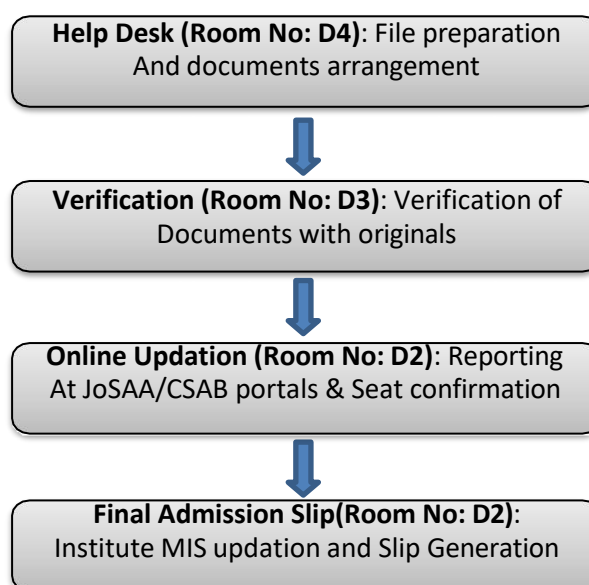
Help Desk (Room No: D4): File preparation And documents arrangement

Verification (Room No: D3): Verification of Documents with originals

Online Updation (Room No: D2): Reporting At JoSAA/CSAB portals & Seat confirmation

Final Admission Slip(Room No: D2): Institute MIS updation and Slip Generation